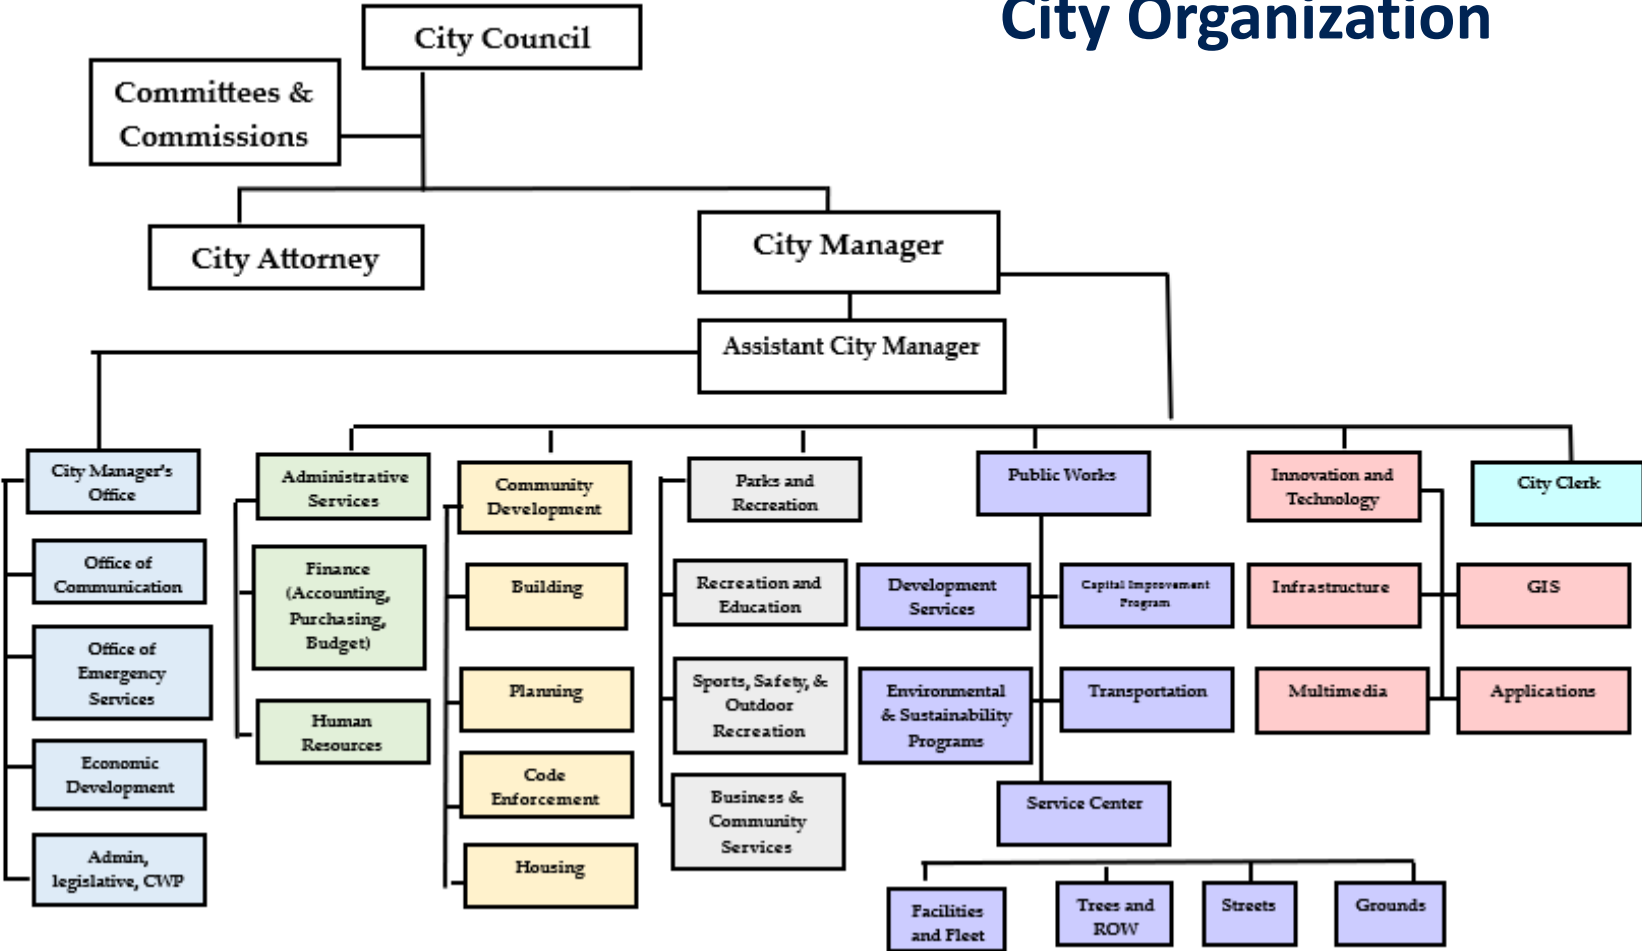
City Organization

City Council

Committees & Commissions

City Attorney

City Manager

Assistant City Manager

City Manager's Office

Office of Communication

Office of Emergency Services

Economic Development

Admin, legislative, CWP

Administrative Services

Finance (Accounting, Purchasing, Budget)

Human Resources

Community Development

Building

Planning

Code Enforcement

Housing

Parks and Recreation

Recreation and Education

Sports, Safety, & Outdoor Recreation

Business & Community Services

Public Works

Development Services

Capital Improvement Program

Environmental & Sustainability Programs

Transportation

Service Center

Facilities and Fleet

Trees and ROW

Streets

Grounds

Innovation and Technology

Infrastructure

GIS

Multimedia

Applications

City Clerk